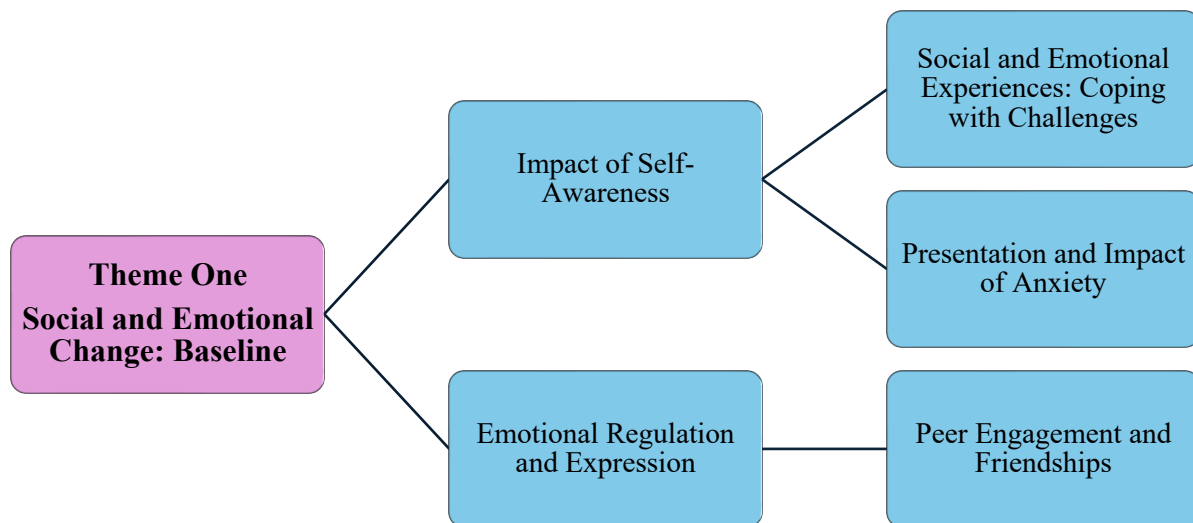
Theme One
Social and Emotional Change: Baseline

Impact of Self-Awareness

Social and Emotional Experiences: Coping with Challenges

Presentation and Impact of Anxiety

Emotional Regulation and Expression

Peer Engagement and Friendships